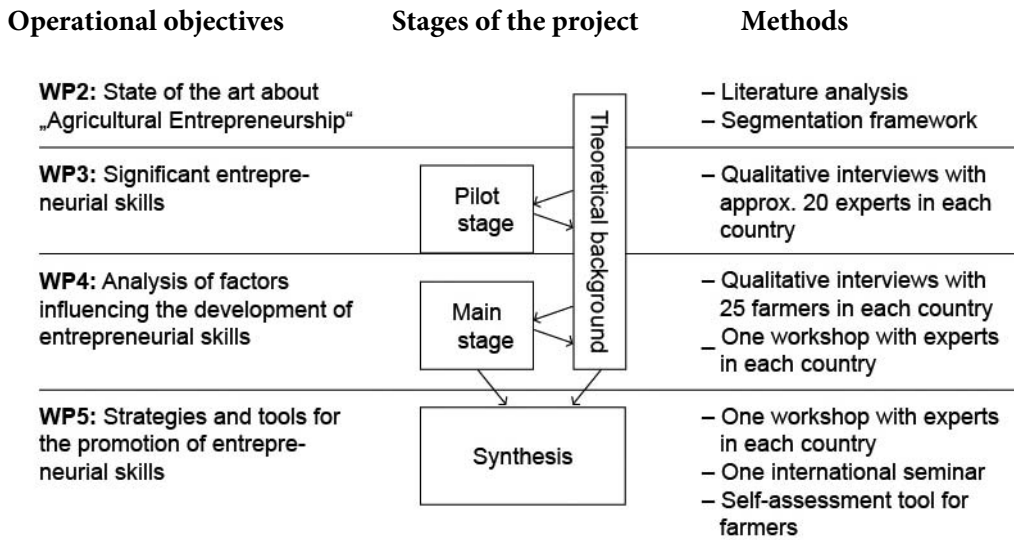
**Operational objectives** **Stages of the project** **Methods**

**WP2:** State of the art about „Agricultural Entrepreneurship"

– Literature analysis
– Segmentation framework

Theoretical background

**WP3:** Significant entrepreneurial skills

Pilot stage

– Qualitative interviews with approx. 20 experts in each country

**WP4:** Analysis of factors influencing the development of entrepreneurial skills

Main stage

– Qualitative interviews with 25 farmers in each country
_ One workshop with experts in each country

**WP5:** Strategies and tools for the promotion of entrepreneurial skills

Synthesis

– One workshop with experts in each country
– One international seminar
– Self-assessment tool for farmers